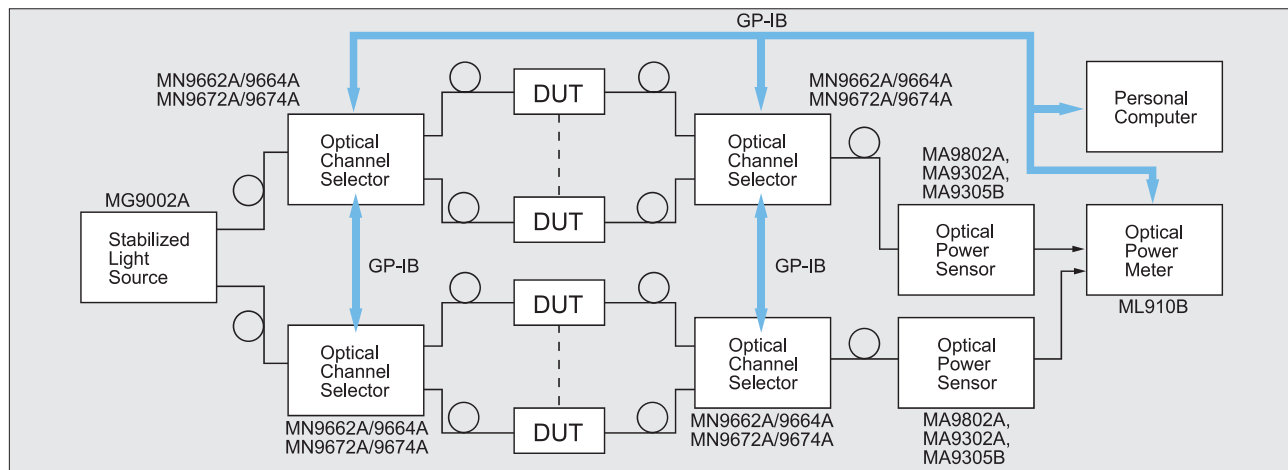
GP-IB

MN9662A/9664A
MN9672A/9674A

DUT

MN9662A/9664A
MN9672A/9674A

Personal Computer

Optical Channel Selector

Optical Channel Selector

MA9802A,
MA9302A,
MA9305B

MG9002A

DUT

Stabilized Light Source

GP-IB

GP-IB

Optical Power Sensor

Optical Power Meter

DUT

ML910B

Optical Channel Selector

Optical Channel Selector

Optical Power Sensor

MN9662A/9664A
MN9672A/9674A

DUT

MN9662A/9664A
MN9672A/9674A

MA9802A,
MA9302A,
MA9305B